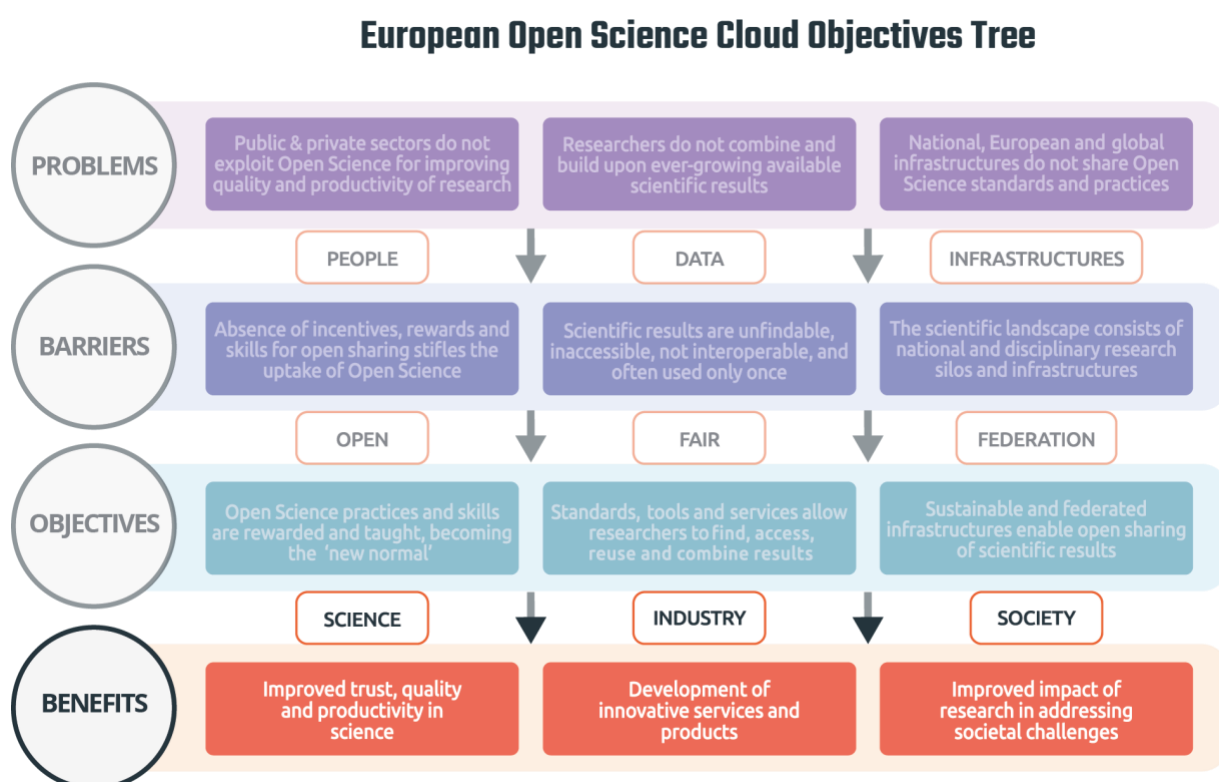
European Open Science Cloud Objectives Tree

PROBLEMS

Public & private sectors do not exploit Open Science for improving quality and productivity of research

Researchers do not combine and build upon ever-growing available scientific results

National, European and global infrastructures do not share Open Science standards and practices

PEOPLE

DATA

INFRASTRUCTURES

BARRIERS

Absence of incentives, rewards and skills for open sharing stifles the uptake of Open Science

Scientific results are unfindable, inaccessible, not interoperable, and often used only once

The scientific landscape consists of national and disciplinary research silos and infrastructures

OPEN

FAIR

FEDERATION

OBJECTIVES

Open Science practices and skills are rewarded and taught, becoming the 'new normal'

Standards, tools and services allow researchers to find, access, reuse and combine results

Sustainable and federated infrastructures enable open sharing of scientific results

SCIENCE

INDUSTRY

SOCIETY

BENEFITS

Improved trust, quality and productivity in science

Development of innovative services and products

Improved impact of research in addressing societal challenges